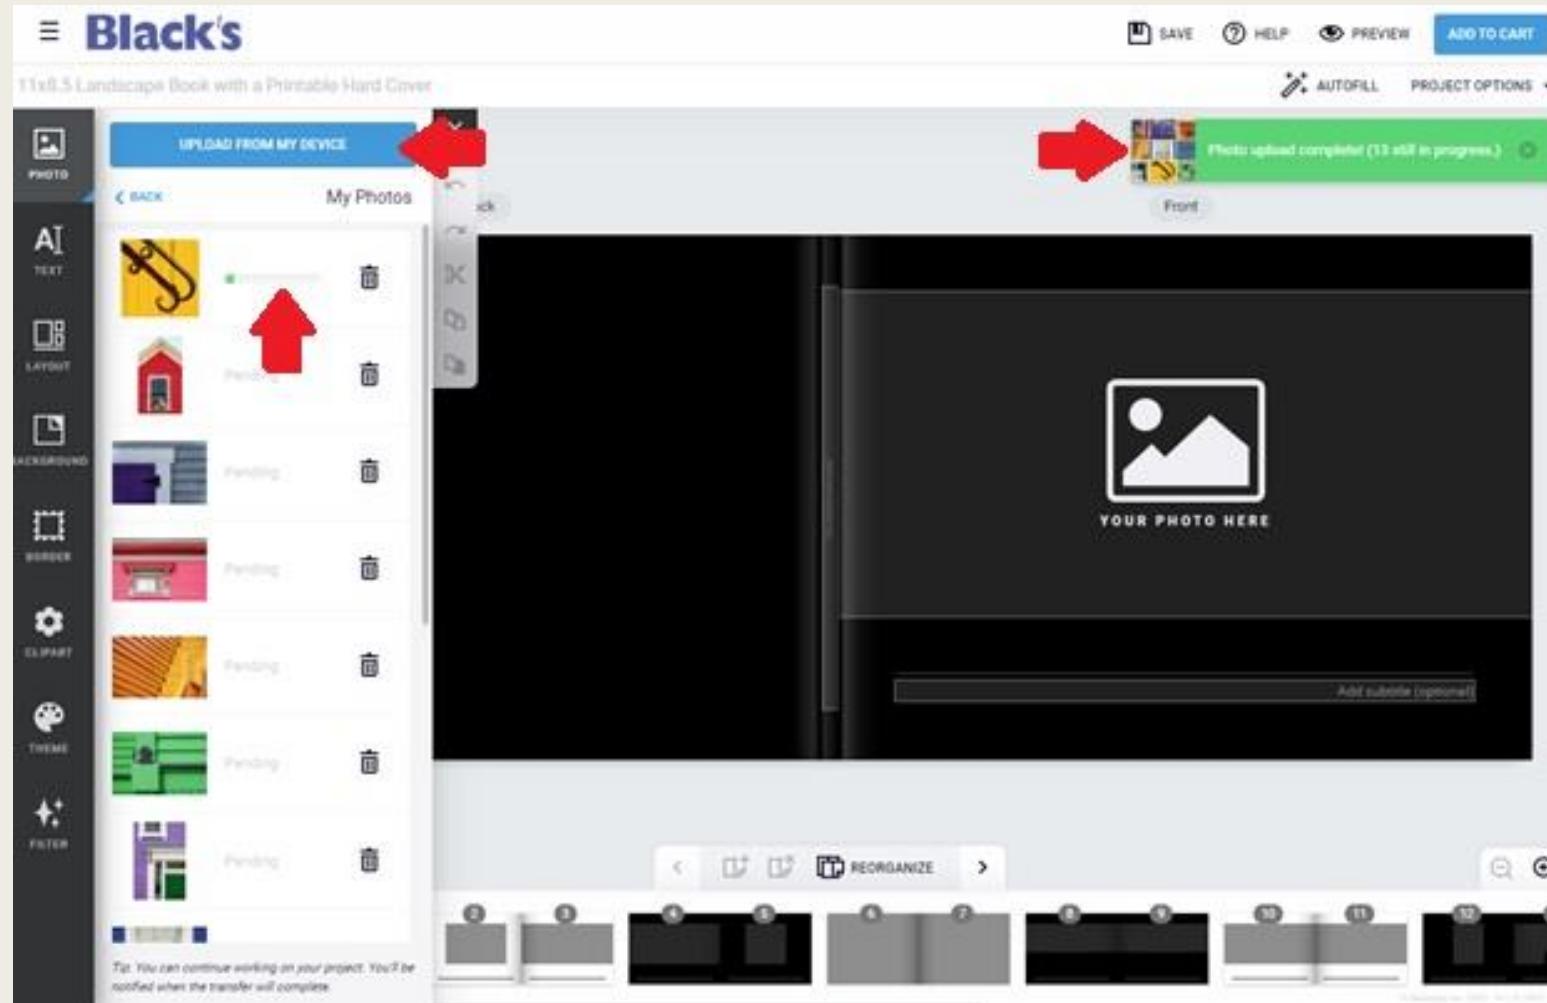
Black's

SAVE HELP PREVIEW ADD TO CART

11x8.5 Landscape Book with a Printable Hard Cover

AUTOFILL PROJECT OPTIONS

PHOTO

TEXT

LAYOUT

BACKGROUND

BORDER

CLIPART

THEME

FILTER

UPLOAD FROM MY DEVICE

BACK My Photos

Pending

Pending

Pending

Pending

Pending

Pending

Tip: You can continue working on your project. You'll be notified when the transfer will complete.

Photo upload complete! (13 still in progress.)

Back

Front

YOUR PHOTO HERE

Add subtitle (optional)

REORGANIZE

2 3 4 5 6 7 8 9 10 11 12